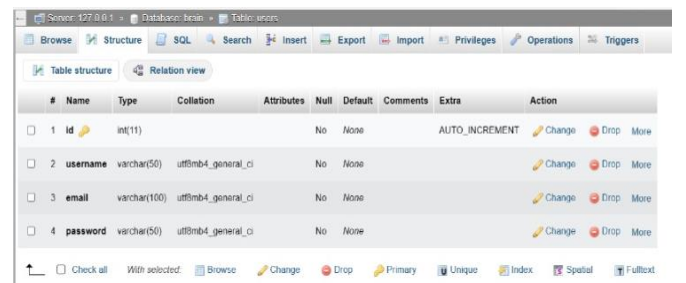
Server: 127.0.0.1 » Database: brain » Table: users

Browse Structure SQL Search Insert Export Import Privileges Operations Triggers

Table structure Relation view

| | # | Name | Type | Collation | Attributes | Null | Default | Comments | Extra | Action |
|---|---|---|---|---|---|---|---|---|---|---|
| ☐ | 1 | id | int(11) | | | No | None | | AUTO_INCREMENT | Change Drop More |
| ☐ | 2 | username | varchar(50) | utf8mb4_general_ci | | No | None | | | Change Drop More |
| ☐ | 3 | email | varchar(100) | utf8mb4_general_ci | | No | None | | | Change Drop More |
| ☐ | 4 | password | varchar(50) | utf8mb4_general_ci | | No | None | | | Change Drop More |

Check all With selected: Browse Change Drop Primary Unique Index Spatial Fulltext